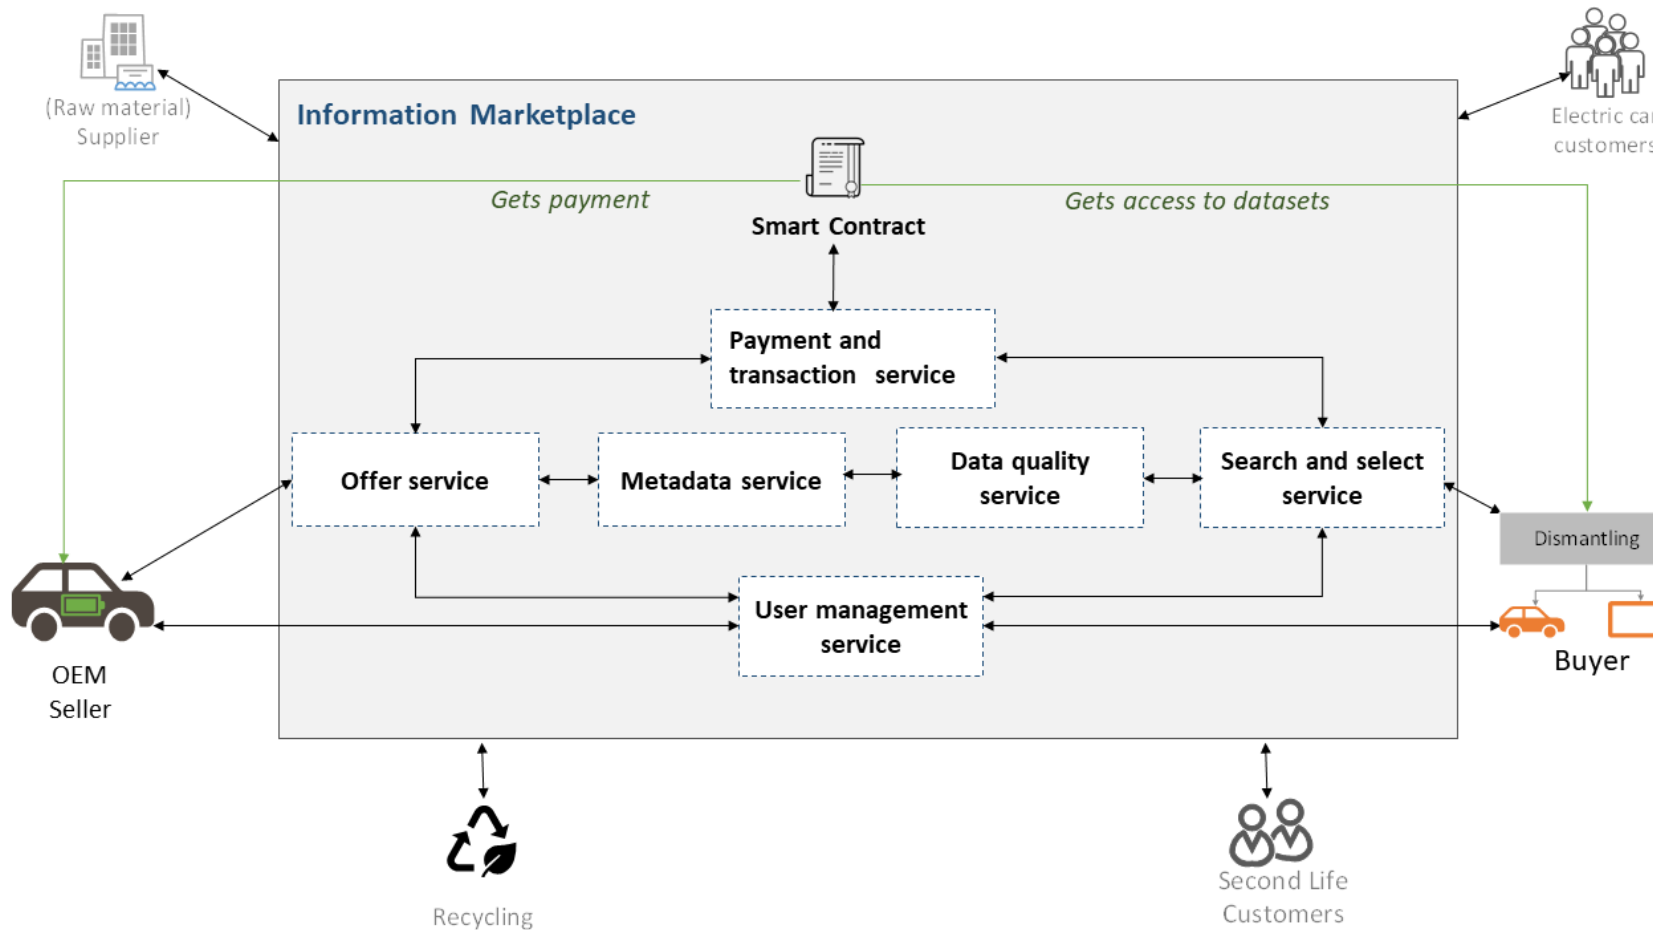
(Raw material) Supplier

Electric ca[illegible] customer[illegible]

Information Marketplace

Gets payment

Smart Contract

Gets access to datasets

Payment and transaction service

Offer service

Metadata service

Data quality service

Search and select service

Dismantling

User management service

OEM Seller

Buyer

Recycling

Second Life Customers